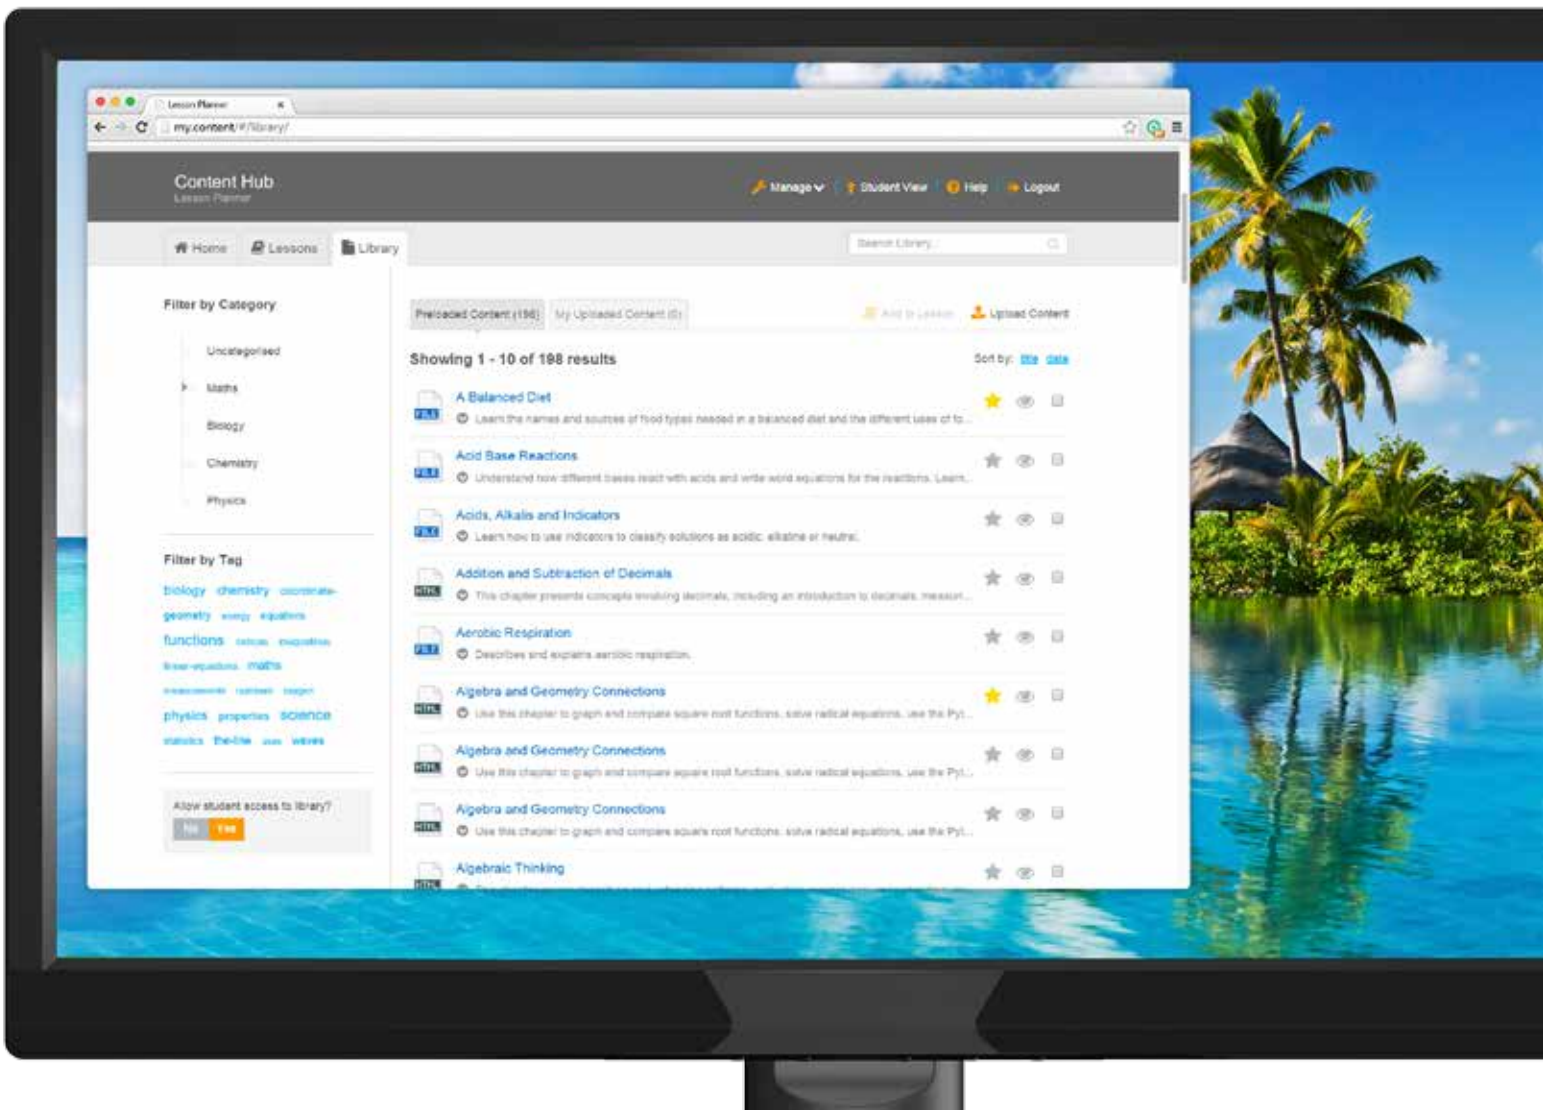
Lesson Planner

my.content/#/library/

Content Hub
Lesson Planner

Manage
Student View
Help
Logout

Home
Lessons
Library

Search Library

Filter by Category

Uncategorised
Maths
Biology
Chemistry
Physics

Filter by Tag

biology chemistry coordinate-geometry energy equations functions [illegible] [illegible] linear-equations maths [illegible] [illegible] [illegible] physics properties science statistics the-tile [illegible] waves

Allow student access to library?
No Yes

Preloaded Content (198)
My Uploaded Content (0)
Add to Lesson
Upload Content

Showing 1 - 10 of 198 results

Sort by: title date

A Balanced Diet
Learn the names and sources of food types needed in a balanced diet and the different uses of fo...

Acid Base Reactions
Understand how different bases react with acids and write word equations for the reactions. Learn...

Acids, Alkalis and Indicators
Learn how to use indicators to classify solutions as acidic, alkaline or neutral.

Addition and Subtraction of Decimals
This chapter presents concepts involving decimals, including an introduction to decimals, measur...

Aerobic Respiration
Describes and explains aerobic respiration.

Algebra and Geometry Connections
Use this chapter to graph and compare square root functions, solve radical equations, use the Pyt...

Algebra and Geometry Connections
Use this chapter to graph and compare square root functions, solve radical equations, use the Pyt...

Algebra and Geometry Connections
Use this chapter to graph and compare square root functions, solve radical equations, use the Pyt...

Algebraic Thinking
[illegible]